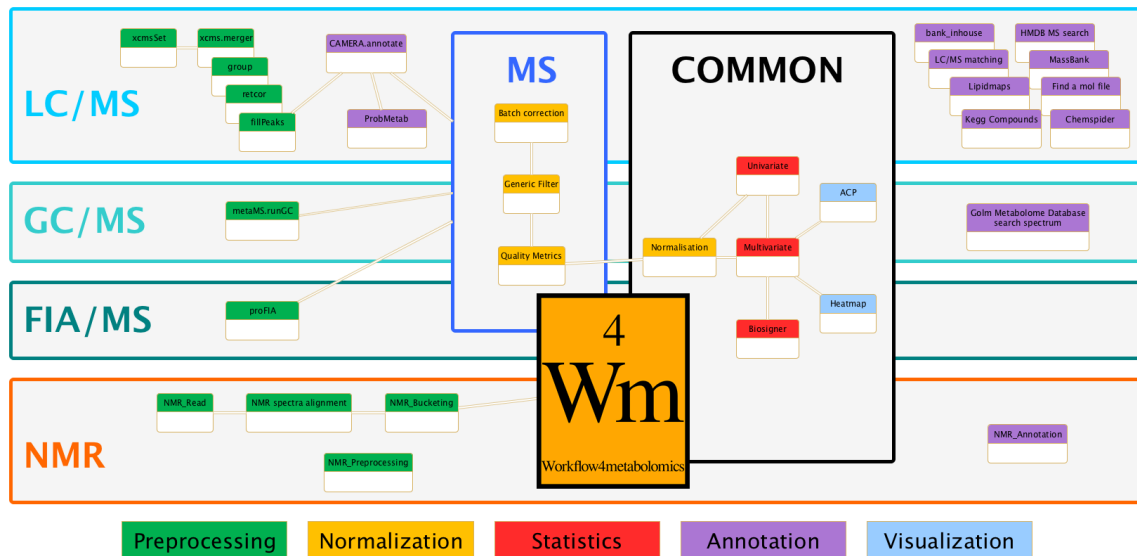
LC/MS

xcmsSet

xcms.merger

group

retcor

fillPeaks

CAMERA.annotate

ProbMetab

MS

Batch correction

Generic Filter

Quality Metrics

COMMON

Univariate

ACP

Normalisation

Multivariate

Heatmap

Biosigner

bank_inhouse

HMDB MS search

LC/MS matching

MassBank

Lipidmaps

Find a mol file

Kegg Compounds

Chemspider

GC/MS

metaMS.runGC

Golm Metabolome Database search spectrum

FIA/MS

proFIA

4

Wm

Workflow4metabolomics

NMR

NMR_Read

NMR spectra alignment

NMR_Bucketing

NMR_Preprocessing

NMR_Annotation

Preprocessing

Normalization

Statistics

Annotation

Visualization